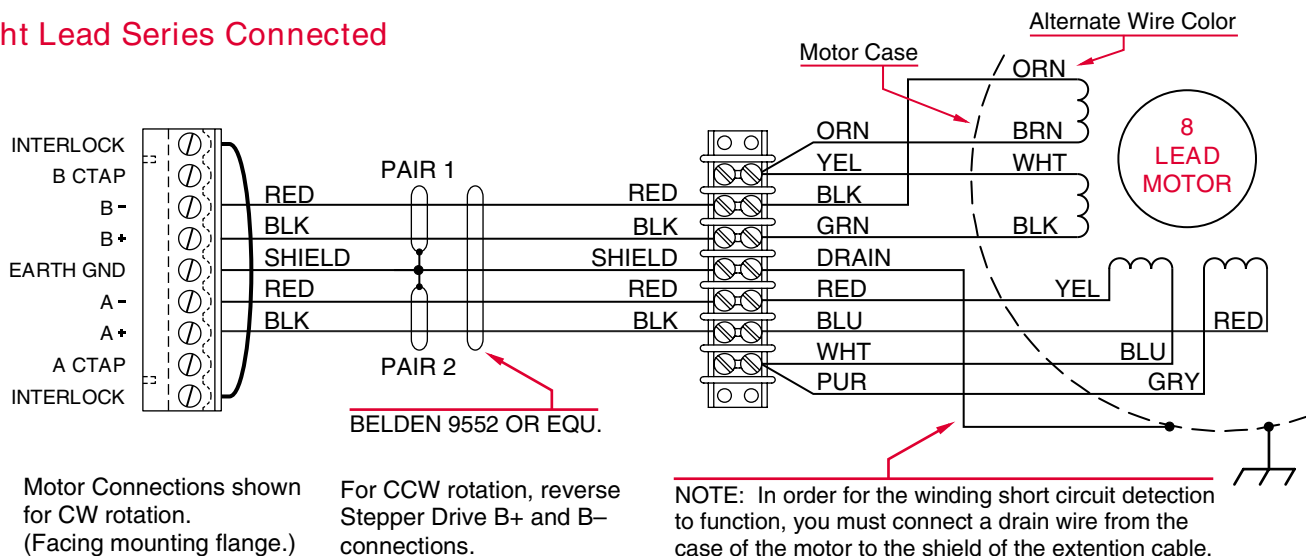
ht Lead Series Connected

Alternate Wire Color

Motor Case

ORN

BRN

WHT

BLK

8 LEAD MOTOR

INTERLOCK
B CTAP
B -
B +
EARTH GND
A -
A +
A CTAP
INTERLOCK

PAIR 1

RED
BLK
SHIELD
RED
BLK

PAIR 2

RED
BLK
SHIELD
RED
BLK

ORN
YEL
BLK
GRN
DRAIN
RED
BLU
WHT
PUR

YEL
RED
BLU
GRY

BELDEN 9552 OR EQU.

Motor Connections shown for CW rotation. (Facing mounting flange.)

For CCW rotation, reverse Stepper Drive B+ and B– connections.

NOTE: In order for the winding short circuit detection to function, you must connect a drain wire from the case of the motor to the shield of the extention cable.